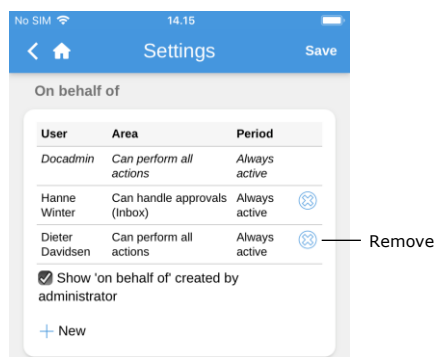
No SIM 14.15

Settings Save

On behalf of

| User | Area | Period |
|---|---|---|
| Docadmin | Can perform all actions | Always active |
| Hanne Winter | Can handle approvals (Inbox) | Always active |
| Dieter Davidsen | Can perform all actions | Always active |

Remove

Show 'on behalf of' created by administrator

+ New